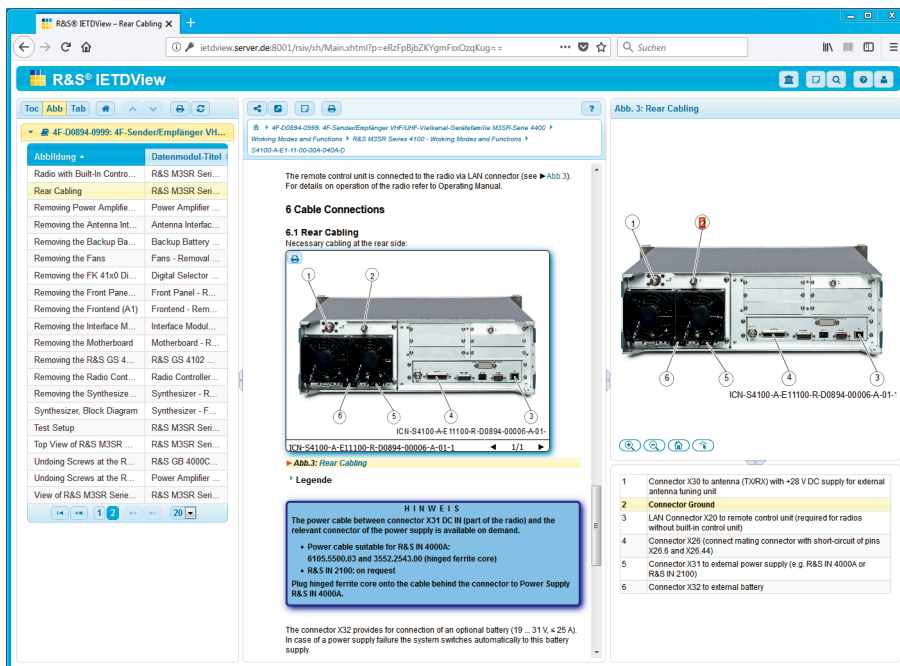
R&S® IETDView – Rear Cabling

ietdview.server.de:8001/rsiv/xh/Main.xhtml?p=eRzFpBjbZKYgmFxxOzqKug==

Suchen

R&S® IETDView

Toc Abb Tab

4F-D0894-0999: 4F-Sender/Empfänger VH...

| Abbildung | Datenmodul-Titel |
|---|---|
| Radio with Built-In Contro... | R&S M3SR Seri... |
| Rear Cabling | R&S M3SR Seri... |
| Removing Power Amplifie... | Power Amplifier ... |
| Removing the Antenna Int... | Antenna Interfac... |
| Removing the Backup Ba... | Backup Battery ... |
| Removing the Fans | Fans - Removal ... |
| Removing the FK 41x0 Di... | Digital Selector ... |
| Removing the Front Pane... | Front Panel - R... |
| Removing the Frontend (A1) | Frontend - Rem... |
| Removing the Interface M... | Interface Modul... |
| Removing the Motherboard | Motherboard - R... |
| Removing the R&S GS 4... | R&S GS 4102 ... |
| Removing the Radio Cont... | Radio Controller... |
| Removing the Synthesize... | Synthesizer - R... |
| Synthesizer, Block Diagram | Synthesizer - F... |
| Test Setup | R&S M3SR Seri... |
| Top View of R&S M3SR ... | R&S M3SR Seri... |
| Undoing Screws at the R... | R&S GB 4000C... |
| Undoing Screws at the R... | Power Amplifier ... |
| View of R&S M3SR Serie... | R&S M3SR Seri... |

1 2 20

4F-D0894-0999: 4F-Sender/Empfänger VHF/UHF-Vielkanal-Gerätefamilie M3SR-Serie 4400 › Working Modes and Functions › R&S M3SR Series 4100 - Working Modes and Functions › S4100-A-E1-11-00-00A-040A-D

The remote control unit is connected to the radio via LAN connector (see ►Abb.3). For details on operation of the radio refer to Operating Manual.

6 Cable Connections

6.1 Rear Cabling
Necessary cabling at the rear side:

1 2 6 5 4 3
ICN-S4100-A-E11100-R-D0894-00006-A-01-
ICN-S4100-A-E11100-R-D0894-00006-A-01-1 1/1

Abb.3: Rear Cabling

Legende

HINWEIS
The power cable between connector X31 DC IN (part of the radio) and the relevant connector of the power supply is available on demand.
• Power cable suitable for R&S IN 4000A: 6105.5500.03 and 3552.2543.00 (hinged ferrite core)
• R&S IN 2100: on request
Plug hinged ferrite core onto the cable behind the connector to Power Supply R&S IN 4000A.

The connector X32 provides for connection of an optional battery (19 ... 31 V, ≤ 25 A). In case of a power supply failure the system switches automatically to this battery supply.

Abb. 3: Rear Cabling

1 2 6 5 4 3
ICN-S4100-A-E11100-R-D0894-00006-A-01-1

| 1 | Connector X30 to antenna (TX/RX) with +28 V DC supply for external antenna tuning unit |
|---|---|
| 2 | Connector Ground |
| 3 | LAN Connector X20 to remote control unit (required for radios without built-in control unit) |
| 4 | Connector X26 (connect mating connector with short-circuit of pins X26.6 and X26.44) |
| 5 | Connector X31 to external power supply (e.g. R&S IN 4000A or R&S IN 2100) |
| 6 | Connector X32 to external battery |